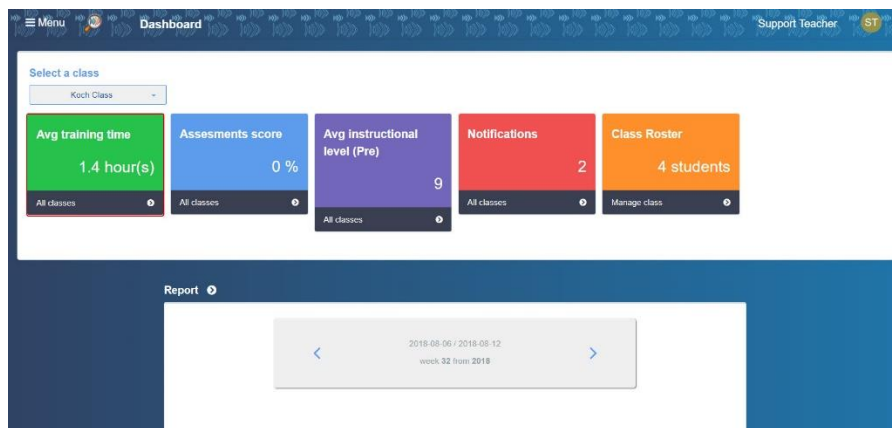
≡ Menu

Dashboard

Support Teacher

ST

Select a class

Koch Class

Avg training time

1.4 hour(s)

All classes

Assesments score

0 %

All classes

Avg instructional level (Pre)

9

All classes

Notifications

2

All classes

Class Roster

4 students

Manage class

Report

<

2018-08-06 / 2018-08-12

week 32 from 2018

>